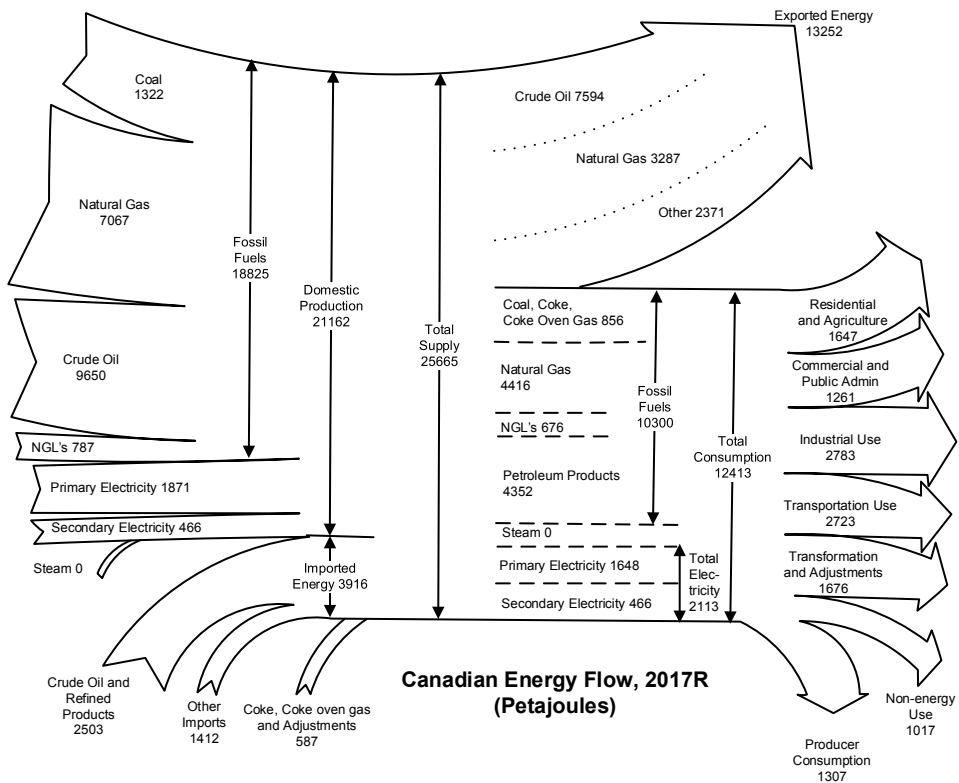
Exported Energy
13252

Coal
1322

Natural Gas
7067

Crude Oil
9650

NGL's 787

Primary Electricity 1871

Secondary Electricity 466

Steam 0

Fossil
Fuels
18825

Domestic
Production
21162

Total
Supply
25665

Imported
Energy 3916

Crude Oil 7594

Natural Gas 3287

Other 2371

Coal, Coke,
Coke Oven Gas 856

Natural Gas
4416

NGL's 676

Petroleum Products
4352

Steam 0

Primary Electricity 1648

Secondary Electricity 466

Fossil
Fuels
10300

Total
Elec-
tricity
2113

Total
Consumption
12413

Residential
and Agriculture
1647

Commercial and
Public Admin
1261

Industrial Use
2783

Transportation Use
2723

Transformation
and Adjustments
1676

Non-energy
Use
1017

Producer
Consumption
1307

Crude Oil and
Refined
Products
2503

Other
Imports
1412

Coke, Coke oven gas
and Adjustments
587

Canadian Energy Flow, 2017R
(Petajoules)